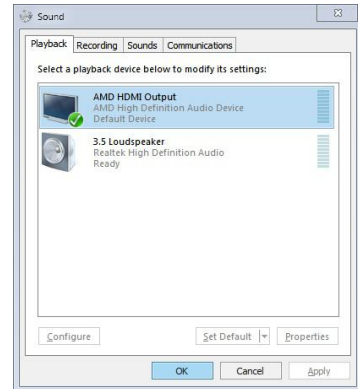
Sound

Playback | Recording | Sounds | Communications

Select a playback device below to modify its settings:

AMD HDMI Output
AMD High Definition Audio Device
Default Device

3.5 Loudspeaker
Realtek High Definition Audio
Ready

Configure

Set Default

Properties

OK

Cancel

Apply